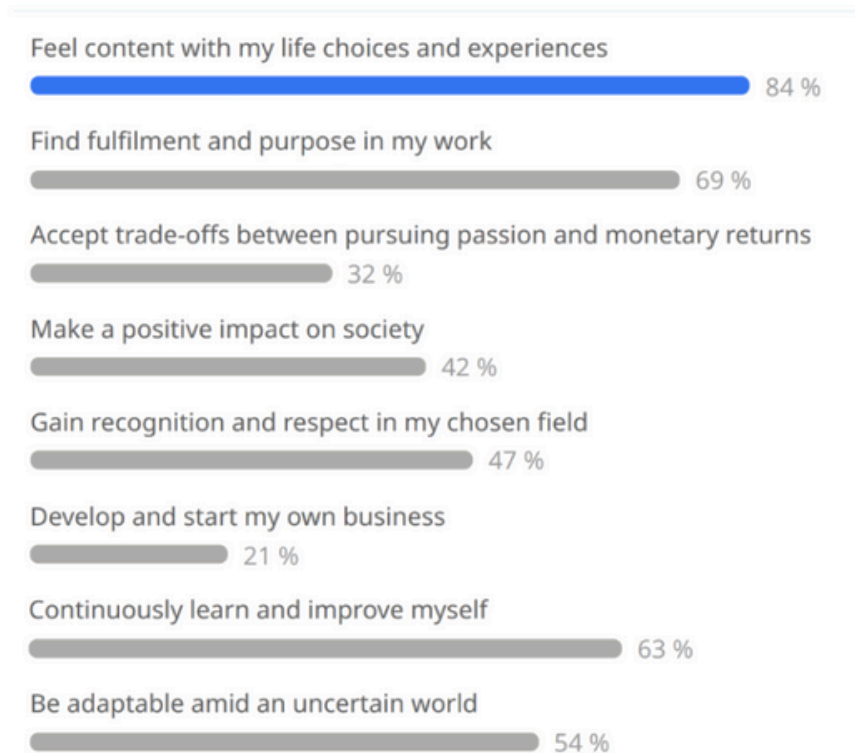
Feel content with my life choices and experiences
84 %

Find fulfilment and purpose in my work
69 %

Accept trade-offs between pursuing passion and monetary returns
32 %

Make a positive impact on society
42 %

Gain recognition and respect in my chosen field
47 %

Develop and start my own business
21 %

Continuously learn and improve myself
63 %

Be adaptable amid an uncertain world
54 %